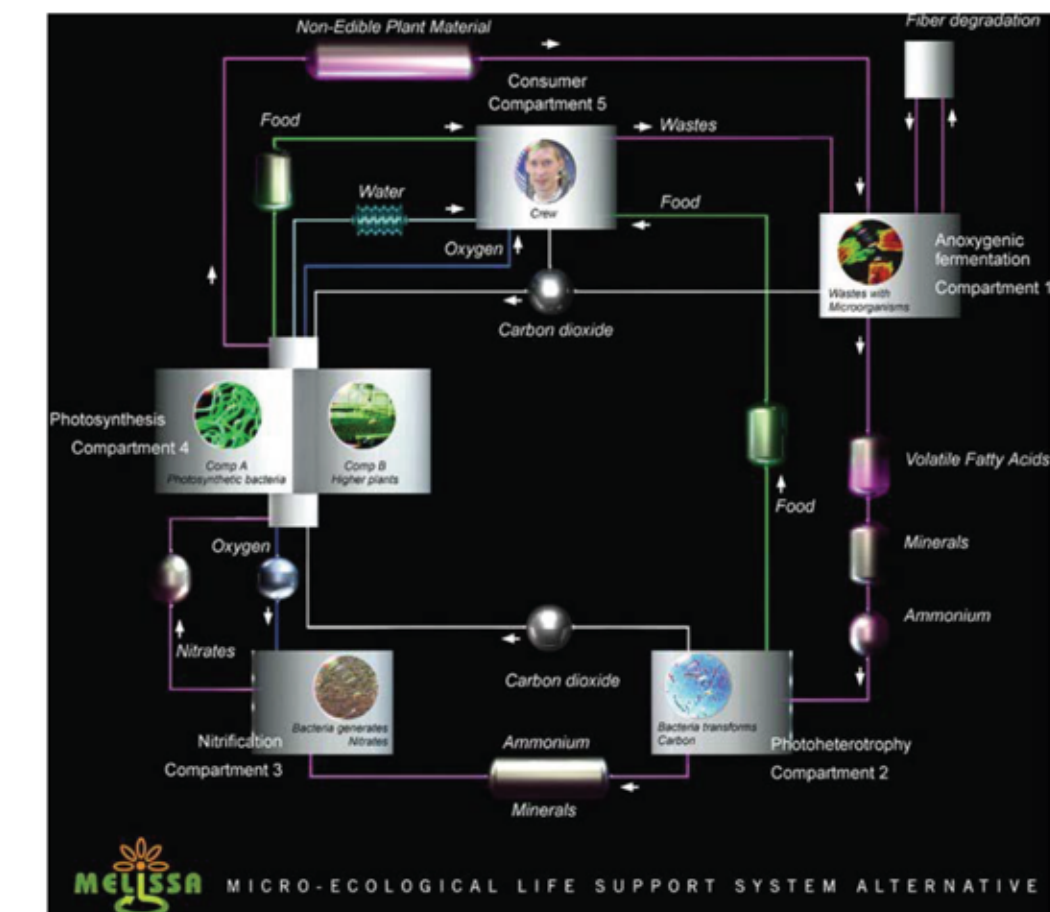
Non-Edible Plant Material

Fiber degradation

Consumer Compartment 5

Food

Wastes

Crew

Water

Food

Oxygen

Anoxygenic fermentation Compartment 1

Wastes with Microorganisms

Carbon dioxide

Photosynthesis Compartment 4

Comp A Photosynthetic bacteria

Comp B Higher plants

Volatile Fatty Acids

Food

Minerals

Oxygen

Ammonium

Nitrates

Carbon dioxide

Bacteria generates Nitrates

Bacteria transforms Carbon

Nitrification Compartment 3

Ammonium

Photoheterotrophy Compartment 2

Minerals

MELiSSA MICRO-ECOLOGICAL LIFE SUPPORT SYSTEM ALTERNATIVE